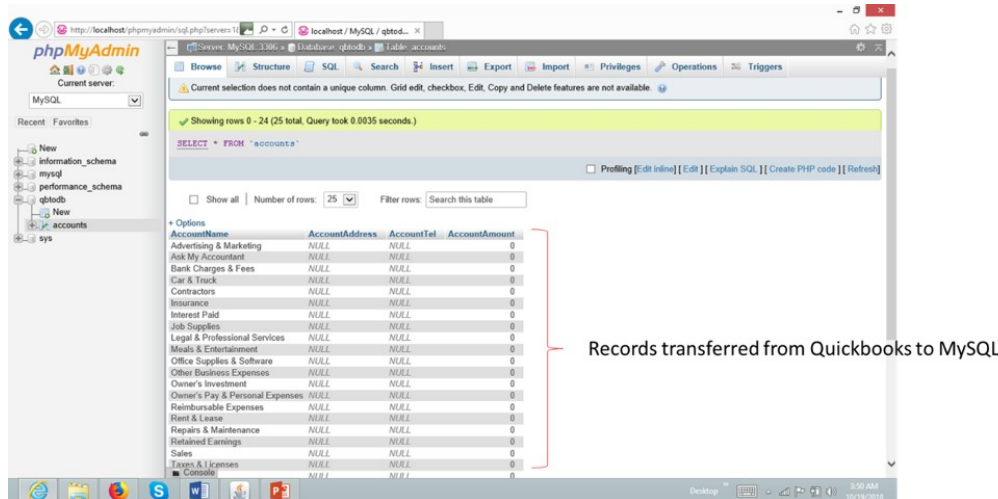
http://localhost/phpmyadmin/sql.php?server=1
localhost / MySQL / qbtod...

phpMyAdmin
Current server:
MySQL
Recent Favorites
New
information_schema
mysql
performance_schema
qbtodb
New
accounts
sys

Server: MySQL:3306 » Database: qbtodb » Table: accounts

Browse Structure SQL Search Insert Export Import Privileges Operations Triggers

Current selection does not contain a unique column. Grid edit, checkbox, Edit, Copy and Delete features are not available.

Showing rows 0 - 24 (25 total, Query took 0.0035 seconds.)

SELECT * FROM `accounts`

Profiling [Edit inline] [ Edit ] [ Explain SQL ] [ Create PHP code ] [ Refresh]

Show all | Number of rows: 25 Filter rows: Search this table

+ Options

| AccountName | AccountAddress | AccountTel | AccountAmount |
|---|---|---|---|
| Advertising & Marketing | NULL | NULL | 0 |
| Ask My Accountant | NULL | NULL | 0 |
| Bank Charges & Fees | NULL | NULL | 0 |
| Car & Truck | NULL | NULL | 0 |
| Contractors | NULL | NULL | 0 |
| Insurance | NULL | NULL | 0 |
| Interest Paid | NULL | NULL | 0 |
| Job Supplies | NULL | NULL | 0 |
| Legal & Professional Services | NULL | NULL | 0 |
| Meals & Entertainment | NULL | NULL | 0 |
| Office Supplies & Software | NULL | NULL | 0 |
| Other Business Expenses | NULL | NULL | 0 |
| Owner's Investment | NULL | NULL | 0 |
| Owner's Pay & Personal Expenses | NULL | NULL | 0 |
| Reimbursable Expenses | NULL | NULL | 0 |
| Rent & Lease | NULL | NULL | 0 |
| Repairs & Maintenance | NULL | NULL | 0 |
| Retained Earnings | NULL | NULL | 0 |
| Sales | NULL | NULL | 0 |
| Taxes & Licenses | NULL | NULL | 0 |
| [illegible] | NULL | NULL | 0 |

Console

Records transferred from Quickbooks to MySQL

Desktop 3:50 AM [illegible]